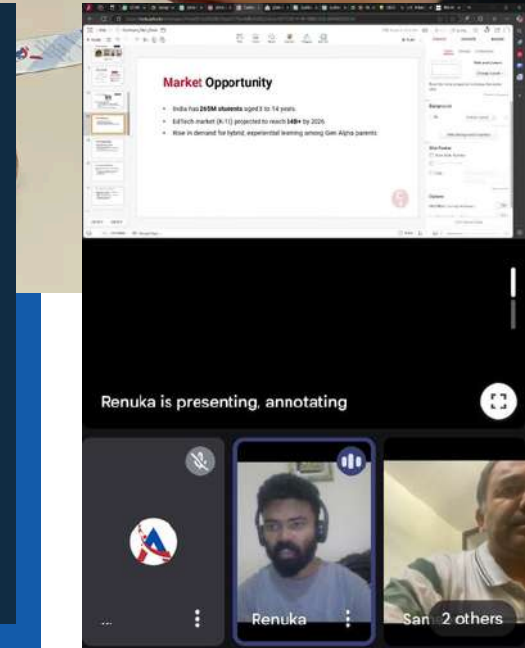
Market Opportunity

India has 265M students aged 6 to 14 years.
EdTech market (K-12) projected to reach $4B+ by 2026.
Rise in demand for hybrid, experiential learning among Gen Alpha parents

Renuka is presenting, annotating

Renuka

San

2 others